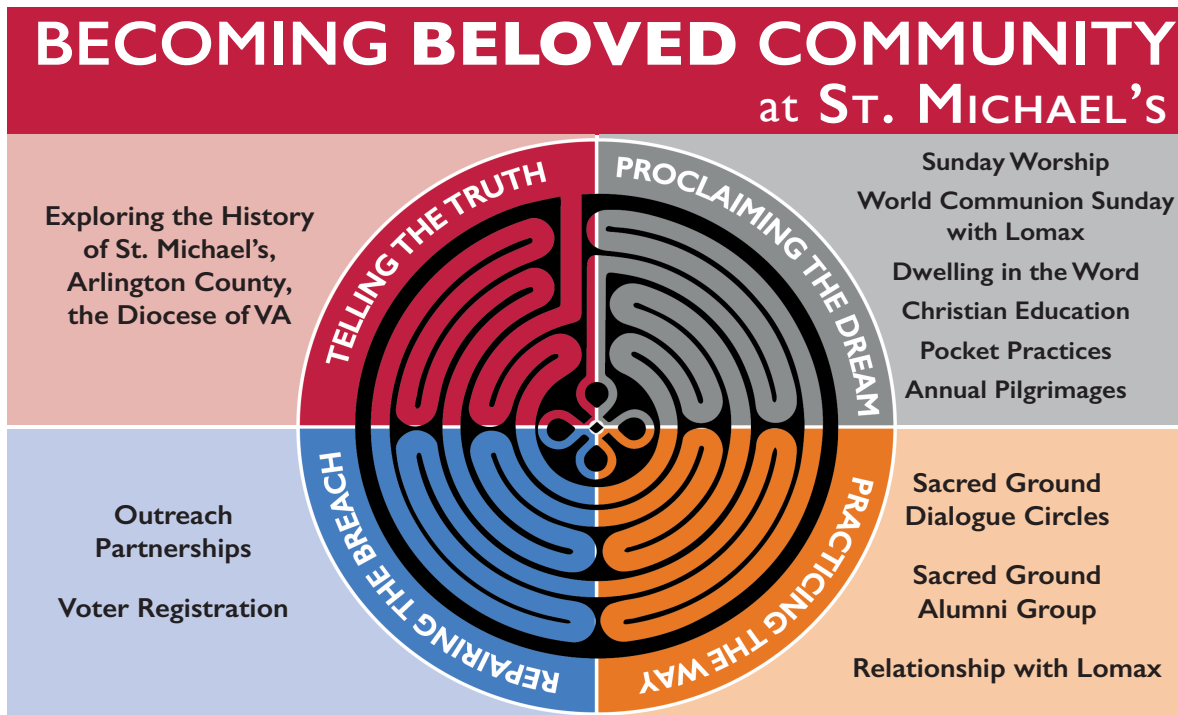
BECOMING BELOVED COMMUNITY
at St. Michael's

Exploring the History of St. Michael's, Arlington County, the Diocese of VA

TELLING THE TRUTH

PROCLAIMING THE DREAM

Sunday Worship
World Communion Sunday with Lomax
Dwelling in the Word
Christian Education
Pocket Practices
Annual Pilgrimages

Outreach Partnerships

Voter Registration

REPAIRING THE BREACH

PRACTICING THE WAY

Sacred Ground Dialogue Circles

Sacred Ground Alumni Group

Relationship with Lomax